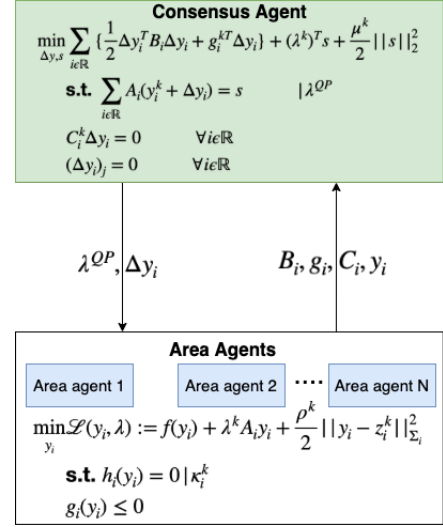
Consensus Agent

$\min_{\Delta y, s} \sum_{i \epsilon \mathbb{R}} \{\frac{1}{2}\Delta y_i^T B_i \Delta y_i + g_i^{kT} \Delta y_i\} + (\lambda^k)^T s + \frac{\mu^k}{2} || s ||_2^2$

s.t. $\sum_{i \epsilon \mathbb{R}} A_i(y_i^k + \Delta y_i) = s \quad | \lambda^{QP}$

$C_i^k \Delta y_i = 0 \quad \forall i \epsilon \mathbb{R}$

$(\Delta y_i)_j = 0 \quad \forall i \epsilon \mathbb{R}$

$\lambda^{QP}, \Delta y_i$

$B_i, g_i, C_i, y_i$

Area Agents

Area agent 1

Area agent 2

....

Area agent N

$\min_{y_i} \mathscr{L}(y_i, \lambda) := f(y_i) + \lambda^k A_i y_i + \frac{\rho^k}{2} || y_i - z_i^k ||_{\Sigma_i}^2$

s.t. $h_i(y_i) = 0 | \kappa_i^k$

$g_i(y_i) \leq 0$